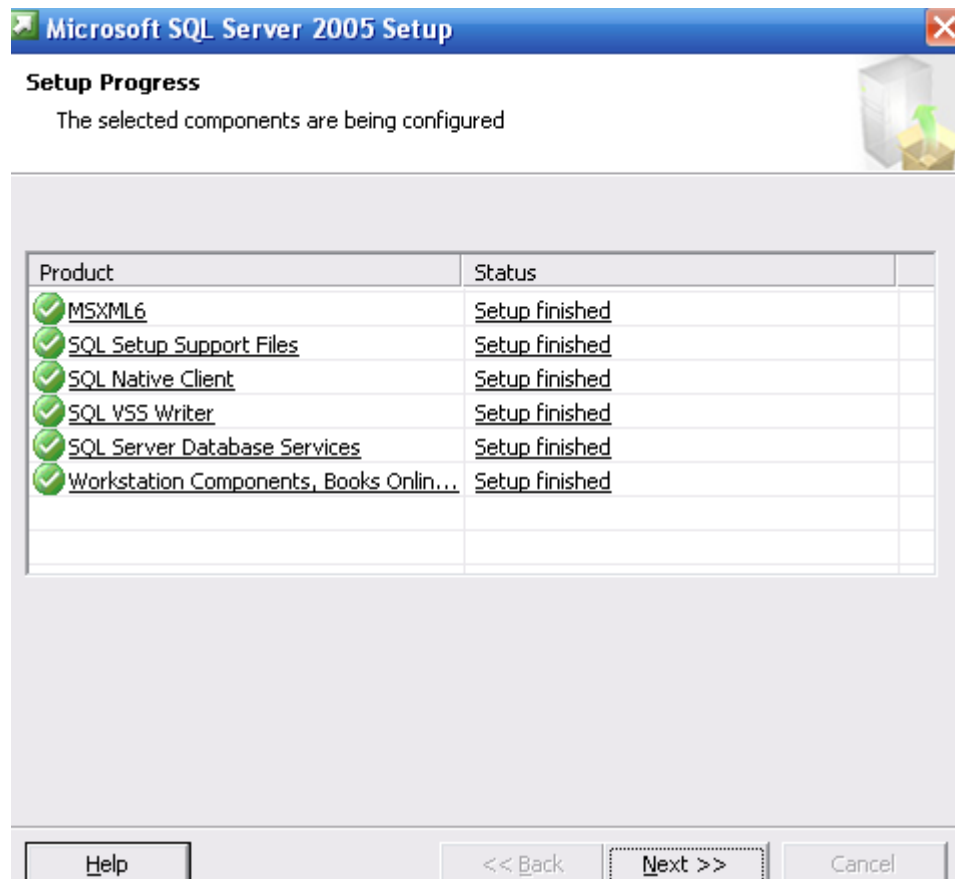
Microsoft SQL Server 2005 Setup

Setup Progress

The selected components are being configured

| Product | Status |
|---|---|
| MSXML6 | Setup finished |
| SQL Setup Support Files | Setup finished |
| SQL Native Client | Setup finished |
| SQL VSS Writer | Setup finished |
| SQL Server Database Services | Setup finished |
| Workstation Components, Books Onlin... | Setup finished |

Help | << Back | Next >> | Cancel